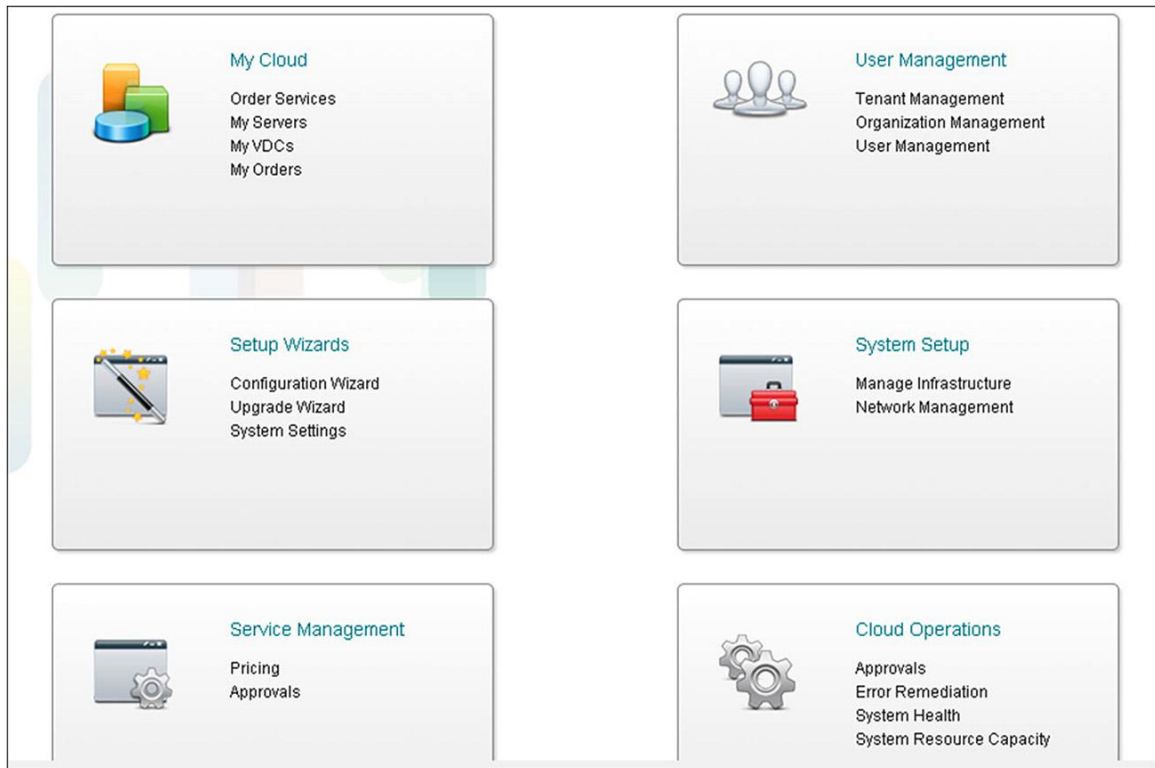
My Cloud
Order Services
My Servers
My VDCs
My Orders

User Management
Tenant Management
Organization Management
User Management

Setup Wizards
Configuration Wizard
Upgrade Wizard
System Settings

System Setup
Manage Infrastructure
Network Management

Service Management
Pricing
Approvals

Cloud Operations
Approvals
Error Remediation
System Health
System Resource Capacity